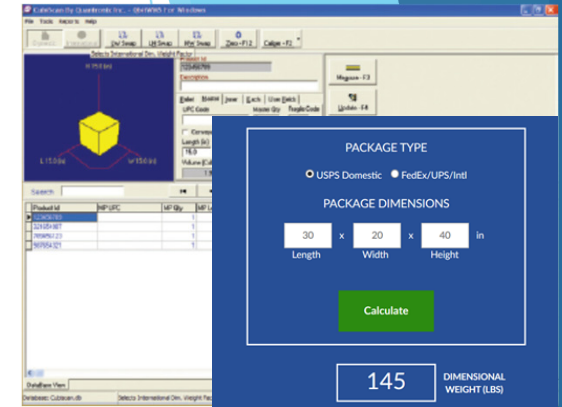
CubiScan By Quantronix Inc. - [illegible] / or Windows
File Tools Reports Help
Dim Swap Wt Swap Mix Swap Zero - F12 Caliper - F2
Selects International Dim. Weight Factor
H 15.046
L 15.046
W 15.046
Product Id
123456789
Description
Each Master Inner Each User Batch
UPC Code
Master Qty
Freight Code
Length (in)
15.0
Volume (Cu
Measure - F3
Update - F8
Search
Product Id | MP UPC | MP Qty | MP L
123456789 | | 1 |
321654987 | | 1 |
789456123 | | 1 |
987654321 | | 1 |
Database View
Database: Cubiscan.db
Selects International Dim. Weight Fac

PACKAGE TYPE
USPS Domestic FedEx/UPS/Intl
PACKAGE DIMENSIONS
30 x 20 x 40 in
Length Width Height
Calculate
145
DIMENSIONAL WEIGHT (LBS)